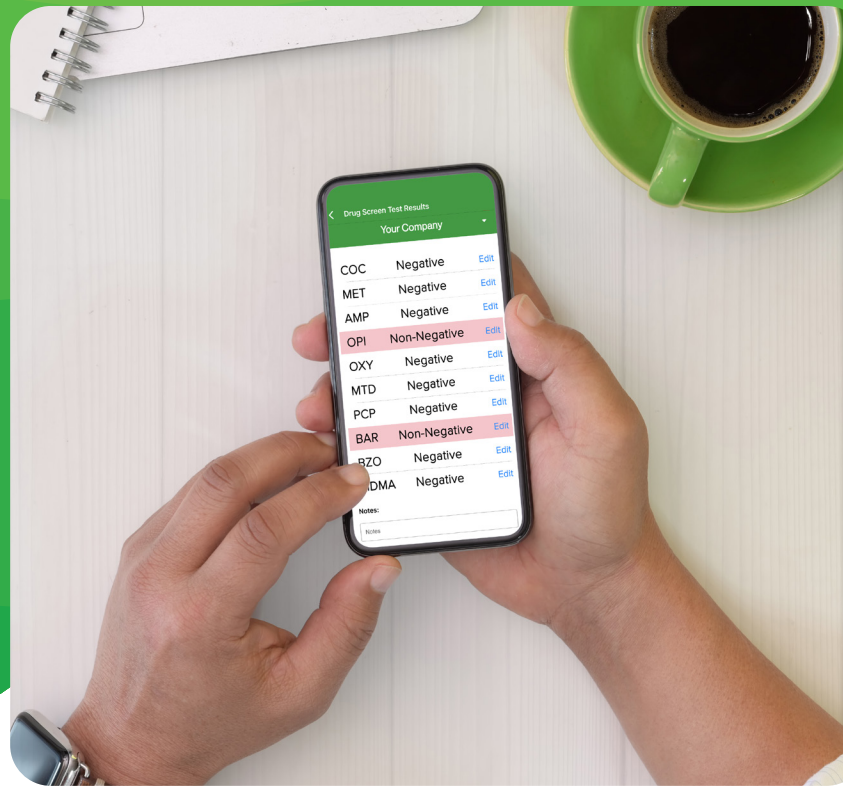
Drug Screen Test Results
Your Company

| | | |
|---|---|---|
| COC | Negative | Edit |
| MET | Negative | Edit |
| AMP | Negative | Edit |
| OPI | Non-Negative | Edit |
| OXY | Negative | Edit |
| MTD | Negative | Edit |
| PCP | Negative | Edit |
| BAR | Non-Negative | Edit |
| BZO | Negative | Edit |
| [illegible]DMA | Negative | Edit |

Notes:
Notes